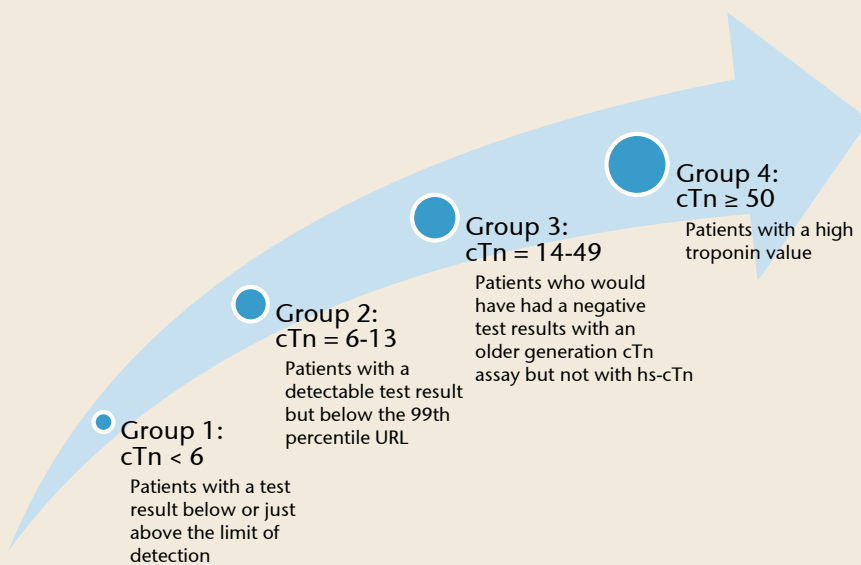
Group 1:
cTn < 6

Patients with a test result below or just above the limit of detection

Group 2:
cTn = 6-13

Patients with a detectable test result but below the 99th percentile URL

Group 3:
cTn = 14-49

Patients who would have had a negative test results with an older generation cTn assay but not with hs-cTn

Group 4:
cTn ≥ 50

Patients with a high troponin value